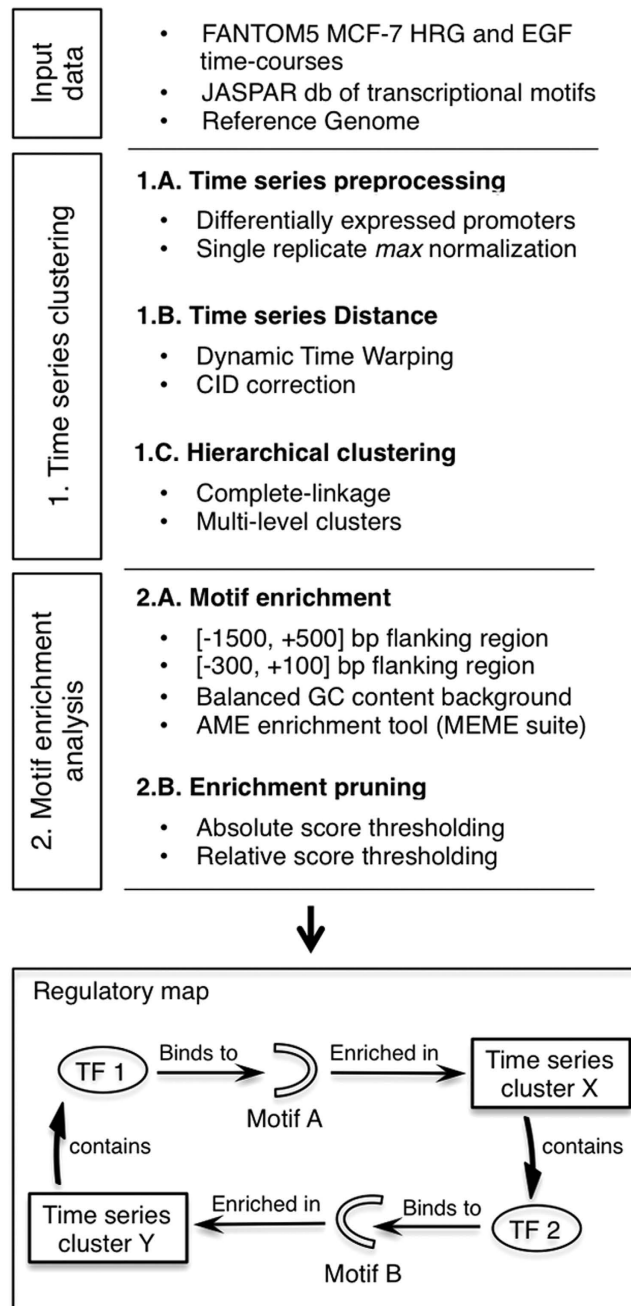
Input data

- FANTOM5 MCF-7 HRG and EGF time-courses
- JASPAR db of transcriptional motifs
- Reference Genome

1. Time series clustering

**1.A. Time series preprocessing**

- Differentially expressed promoters
- Single replicate *max* normalization

**1.B. Time series Distance**

- Dynamic Time Warping
- CID correction

**1.C. Hierarchical clustering**

- Complete-linkage
- Multi-level clusters

2. Motif enrichment analysis

**2.A. Motif enrichment**

- [-1500, +500] bp flanking region
- [-300, +100] bp flanking region
- Balanced GC content background
- AME enrichment tool (MEME suite)

**2.B. Enrichment pruning**

- Absolute score thresholding
- Relative score thresholding

Regulatory map

TF 1
Binds to
Motif A
Enriched in
Time series cluster X
contains
TF 2
Binds to
Motif B
Enriched in
Time series cluster Y
contains